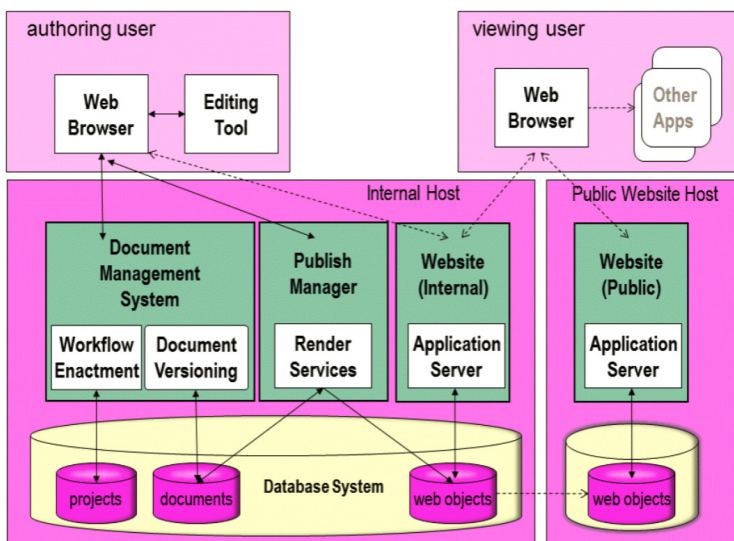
authoring user

Web Browser

Editing Tool

viewing user

Web Browser

Other Apps

Internal Host

Public Website Host

Document Management System

Workflow Enactment

Document Versioning

Publish Manager

Render Services

Website (Internal)

Application Server

Website (Public)

Application Server

Database System

projects

documents

web objects

web objects